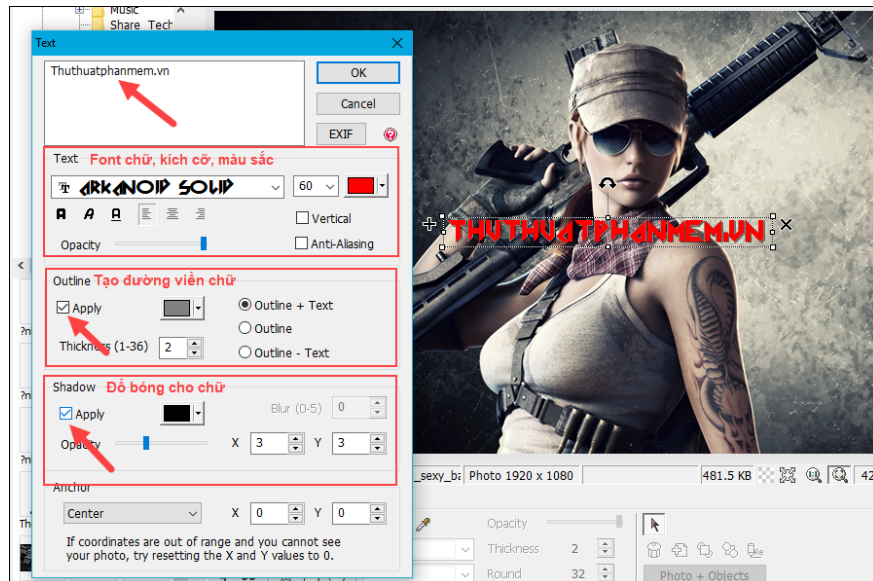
Music
Share_Tech

Text

Thuthuatphanmem.vn

OK
Cancel
EXIF
?

Text Font chữ, kích cỡ, màu sắc
ARKANOID SOLID
60
A A A
Vertical
Opacity
Anti-Aliasing

Outline Tạo đường viền chữ
Apply
Outline + Text
Outline
Thickness (1-36) 2
Outline - Text

Shadow Đổ bóng cho chữ
Apply
Blur (0-5) 0
Opacity
X 3
Y 3

Anchor
Center
X 0
Y 0
If coordinates are out of range and you cannot see your photo, try resetting the X and Y values to 0.

THUTHUATPHANMEM.VN

_sexy_ba
Photo 1920 x 1080
481.5 KB
42
Opacity
Thickness 2
Round 32
Photo + Objects